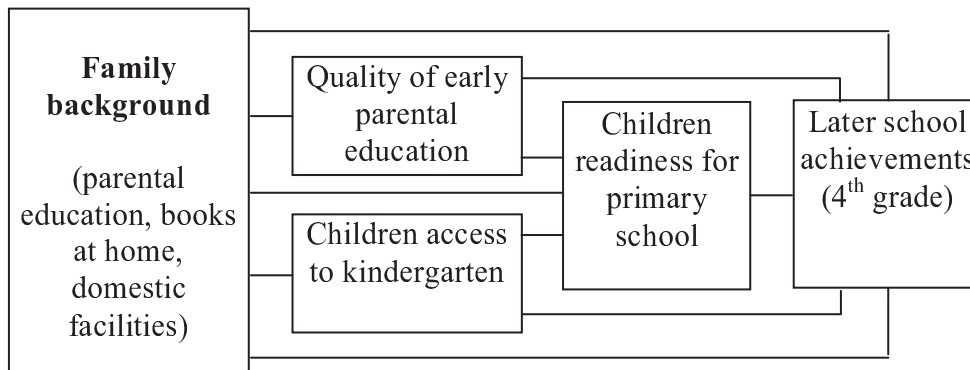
Family background

(parental education, books at home, domestic facilities)

Quality of early parental education

Children access to kindergarten

Children readiness for primary school

Later school achievements ($4^{th}$ grade)